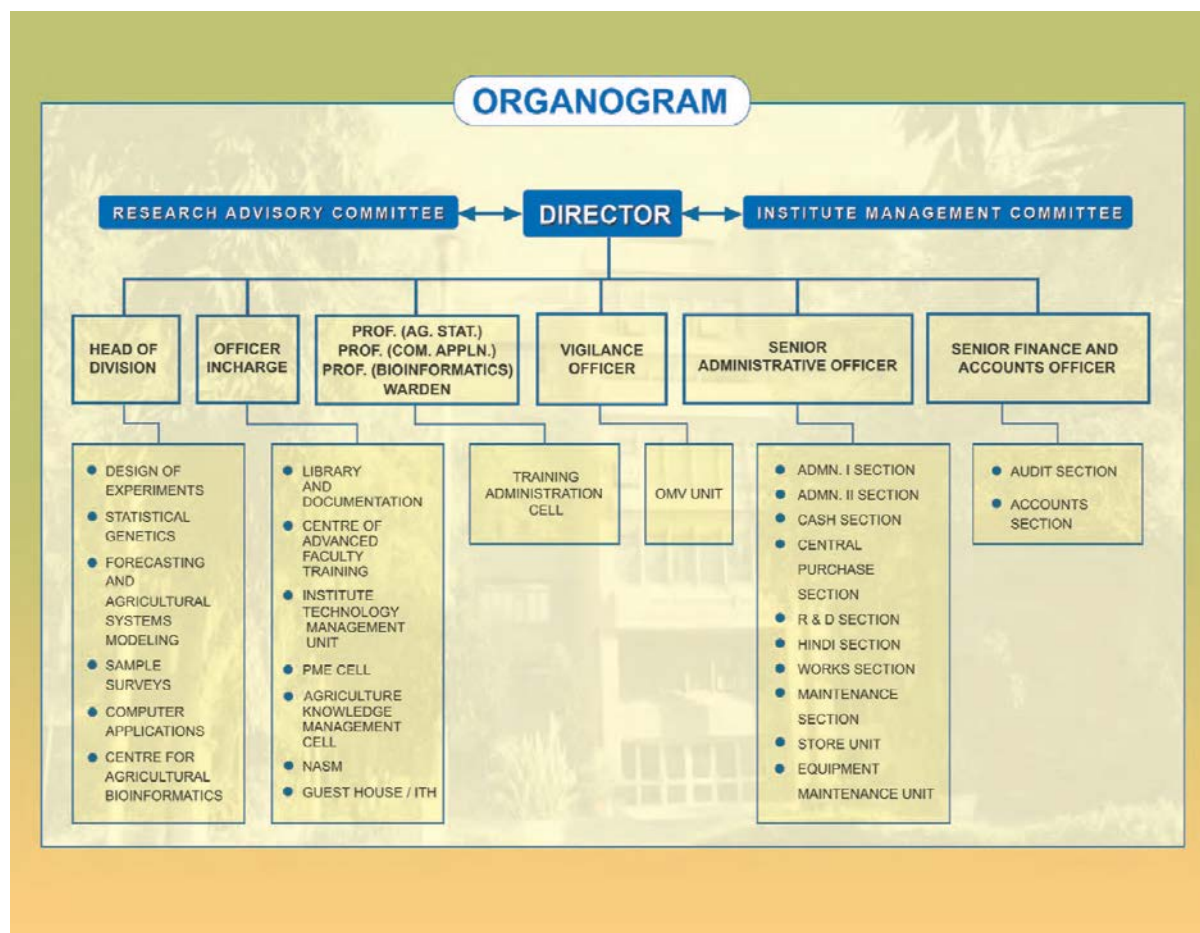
ORGANOGRAM

RESEARCH ADVISORY COMMITTEE

DIRECTOR

INSTITUTE MANAGEMENT COMMITTEE

HEAD OF DIVISION

OFFICER INCHARGE

PROF. (AG. STAT.)
PROF. (COM. APPLN.)
PROF. (BIOINFORMATICS)
WARDEN

VIGILANCE OFFICER

SENIOR ADMINISTRATIVE OFFICER

SENIOR FINANCE AND ACCOUNTS OFFICER

- DESIGN OF EXPERIMENTS
- STATISTICAL GENETICS
- FORECASTING AND AGRICULTURAL SYSTEMS MODELING
- SAMPLE SURVEYS
- COMPUTER APPLICATIONS
- CENTRE FOR AGRICULTURAL BIOINFORMATICS

- LIBRARY AND DOCUMENTATION
- CENTRE OF ADVANCED FACULTY TRAINING
- INSTITUTE TECHNOLOGY MANAGEMENT UNIT
- PME CELL
- AGRICULTURE KNOWLEDGE MANAGEMENT CELL
- NASM
- GUEST HOUSE / ITH

TRAINING ADMINISTRATION CELL

OMV UNIT

- ADMN. I SECTION
- ADMN. II SECTION
- CASH SECTION
- CENTRAL PURCHASE SECTION
- R & D SECTION
- HINDI SECTION
- WORKS SECTION
- MAINTENANCE SECTION
- STORE UNIT
- EQUIPMENT MAINTENANCE UNIT

- AUDIT SECTION
- ACCOUNTS SECTION